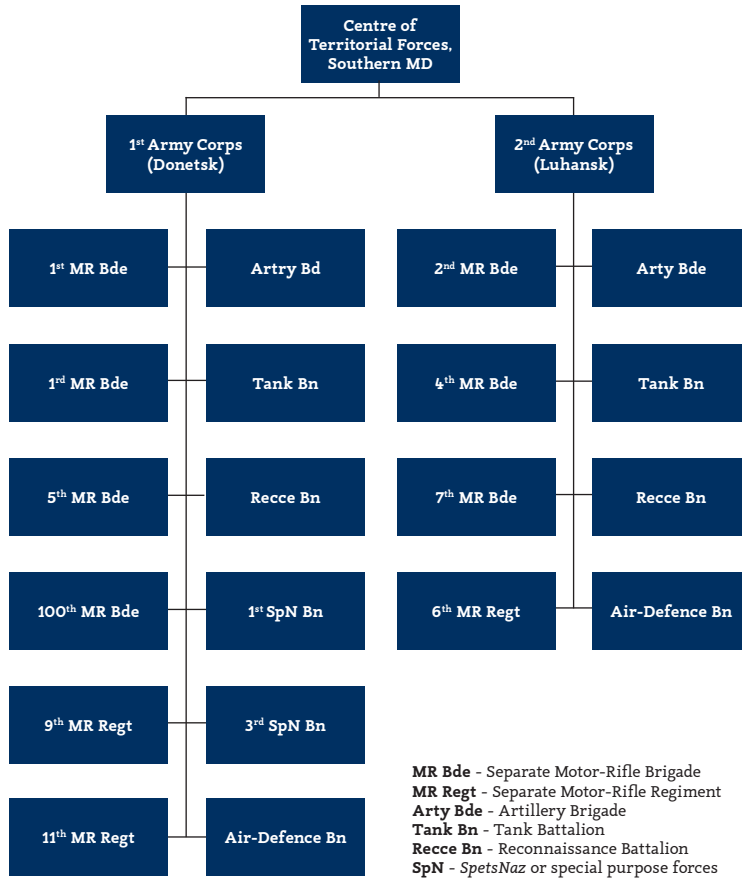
Centre of Territorial Forces, Southern MD

1$^{st}$ Army Corps (Donetsk)

2$^{nd}$ Army Corps (Luhansk)

1$^{st}$ MR Bde

Artry Bd

1$^{rd}$ MR Bde

Tank Bn

5$^{th}$ MR Bde

Recce Bn

100$^{th}$ MR Bde

1$^{st}$ SpN Bn

9$^{th}$ MR Regt

3$^{rd}$ SpN Bn

11$^{th}$ MR Regt

Air-Defence Bn

2$^{nd}$ MR Bde

Arty Bde

4$^{th}$ MR Bde

Tank Bn

7$^{th}$ MR Bde

Recce Bn

6$^{th}$ MR Regt

Air-Defence Bn

MR Bde - Separate Motor-Rifle Brigade
MR Regt - Separate Motor-Rifle Regiment
Arty Bde - Artillery Brigade
Tank Bn - Tank Battalion
Recce Bn - Reconnaissance Battalion
SpN - SpetsNaz or special purpose forces